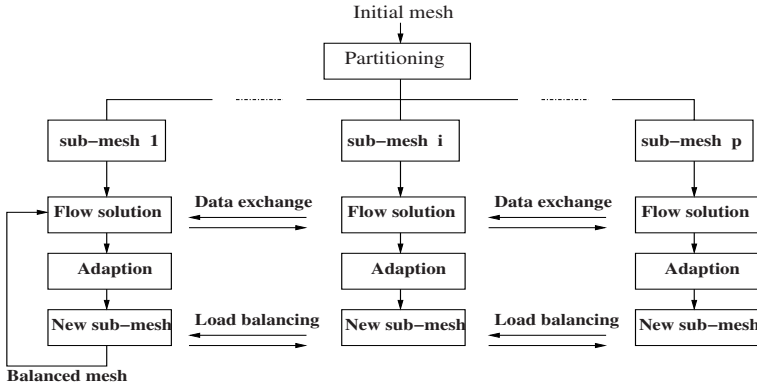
Initial mesh

Partitioning

sub−mesh 1

sub−mesh i

sub−mesh p

Data exchange

Data exchange

Flow solution

Flow solution

Flow solution

Adaption

Adaption

Adaption

Load balancing

Load balancing

New sub−mesh

New sub−mesh

New sub−mesh

Balanced mesh